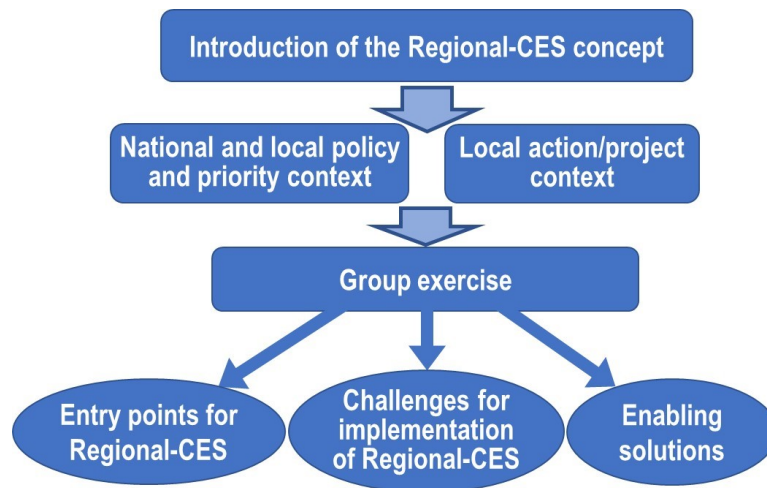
Introduction of the Regional-CES concept

National and local policy and priority context

Local action/project context

Group exercise

Entry points for Regional-CES

Challenges for implementation of Regional-CES

Enabling solutions